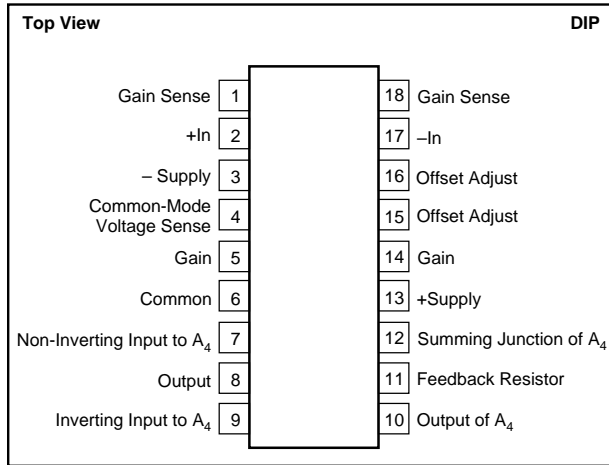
Top View

DIP

Gain Sense 1
+In 2
– Supply 3
Common-Mode Voltage Sense 4
Gain 5
Common 6
Non-Inverting Input to $A_4$ 7
Output 8
Inverting Input to $A_4$ 9

18 Gain Sense
17 –In
16 Offset Adjust
15 Offset Adjust
14 Gain
13 +Supply
12 Summing Junction of $A_4$
11 Feedback Resistor
10 Output of $A_4$